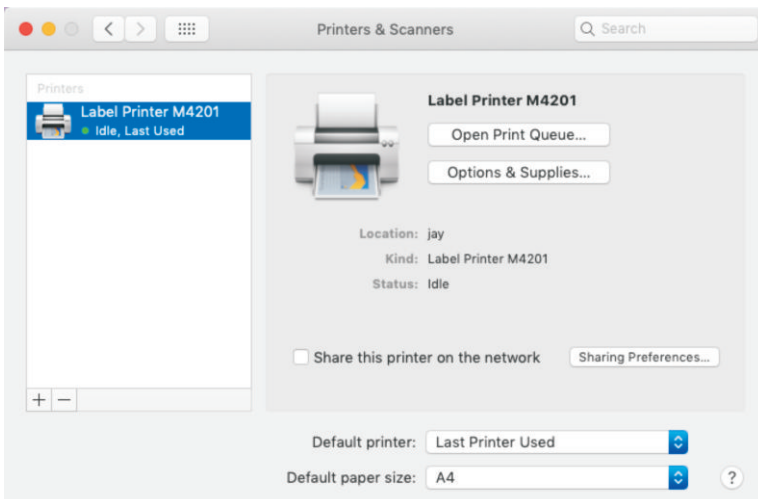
Printers & Scanners

Search

Printers

Label Printer M4201
Idle, Last Used

Label Printer M4201

Open Print Queue...

Options & Supplies...

Location: jay
Kind: Label Printer M4201
Status: Idle

Share this printer on the network

Sharing Preferences...

+ −

Default printer: Last Printer Used

Default paper size: A4

?